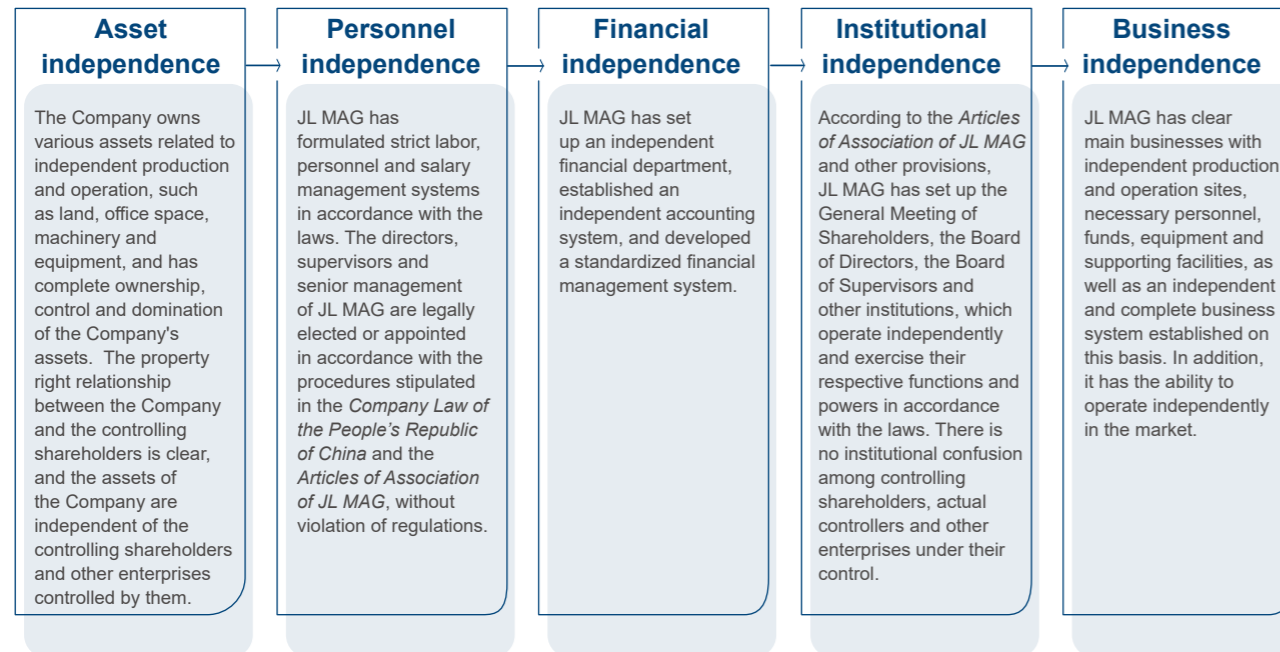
Asset independence

The Company owns various assets related to independent production and operation, such as land, office space, machinery and equipment, and has complete ownership, control and domination of the Company's assets. The property right relationship between the Company and the controlling shareholders is clear, and the assets of the Company are independent of the controlling shareholders and other enterprises controlled by them.

Personnel independence

JL MAG has formulated strict labor, personnel and salary management systems in accordance with the laws. The directors, supervisors and senior management of JL MAG are legally elected or appointed in accordance with the procedures stipulated in the Company Law of the People's Republic of China and the Articles of Association of JL MAG, without violation of regulations.

Financial independence

JL MAG has set up an independent financial department, established an independent accounting system, and developed a standardized financial management system.

Institutional independence

According to the Articles of Association of JL MAG and other provisions, JL MAG has set up the General Meeting of Shareholders, the Board of Directors, the Board of Supervisors and other institutions, which operate independently and exercise their respective functions and powers in accordance with the laws. There is no institutional confusion among controlling shareholders, actual controllers and other enterprises under their control.

Business independence

JL MAG has clear main businesses with independent production and operation sites, necessary personnel, funds, equipment and supporting facilities, as well as an independent and complete business system established on this basis. In addition, it has the ability to operate independently in the market.